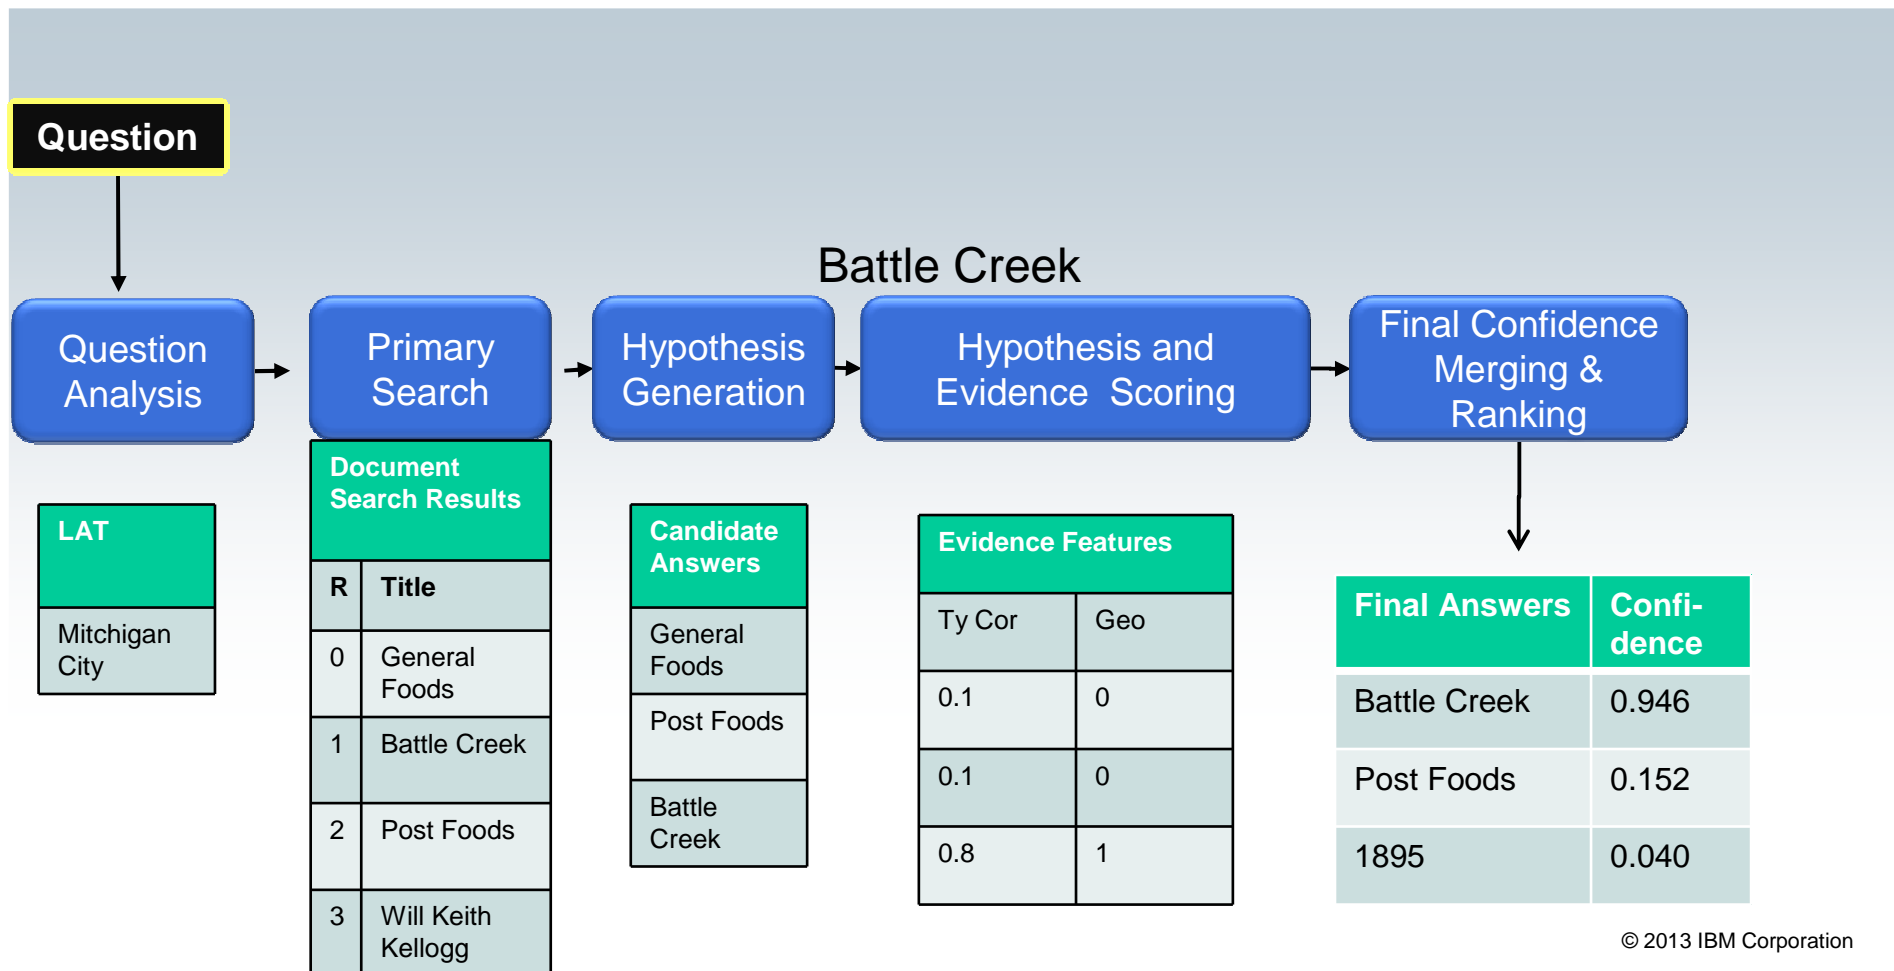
Question

Battle Creek

Question Analysis

Primary Search

Hypothesis Generation

Hypothesis and Evidence Scoring

Final Confidence Merging & Ranking

| LAT |
|---|
| Mitchigan City |

| Document Search Results | |
|---|---|
| R | Title |
| 0 | General Foods |
| 1 | Battle Creek |
| 2 | Post Foods |
| 3 | Will Keith Kellogg |

| Candidate Answers |
|---|
| General Foods |
| Post Foods |
| Battle Creek |

| Evidence Features | |
|---|---|
| Ty Cor | Geo |
| 0.1 | 0 |
| 0.1 | 0 |
| 0.8 | 1 |

| Final Answers | Confi-dence |
|---|---|
| Battle Creek | 0.946 |
| Post Foods | 0.152 |
| 1895 | 0.040 |

© 2013 IBM Corporation